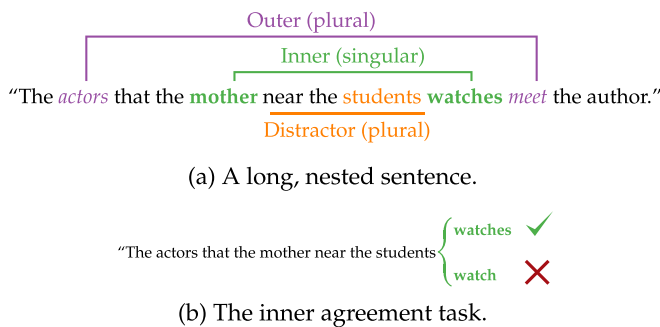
Outer (plural)

Inner (singular)

“The actors that the mother near the students watches meet the author.”

Distractor (plural)

(a) A long, nested sentence.

“The actors that the mother near the students watches

watch

(b) The inner agreement task.